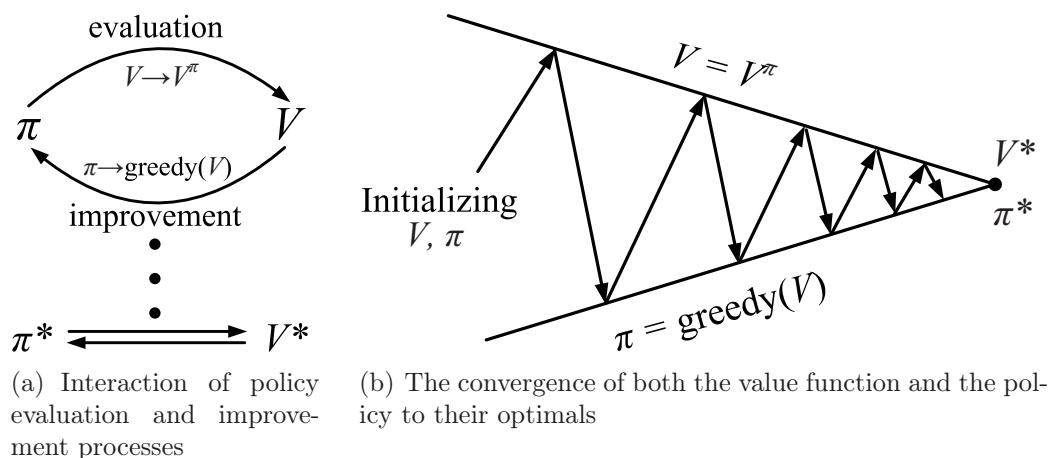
evaluation

$V \rightarrow V^{\pi}$

$\pi$

$V$

$\pi \rightarrow \text{greedy}(V)$

improvement

$\pi^*$

$V^*$

(a) Interaction of policy evaluation and improvement processes

$V = V^{\pi}$

Initializing $V, \pi$

$V^*$

$\pi^*$

$\pi = \text{greedy}(V)$

(b) The convergence of both the value function and the policy to their optimals